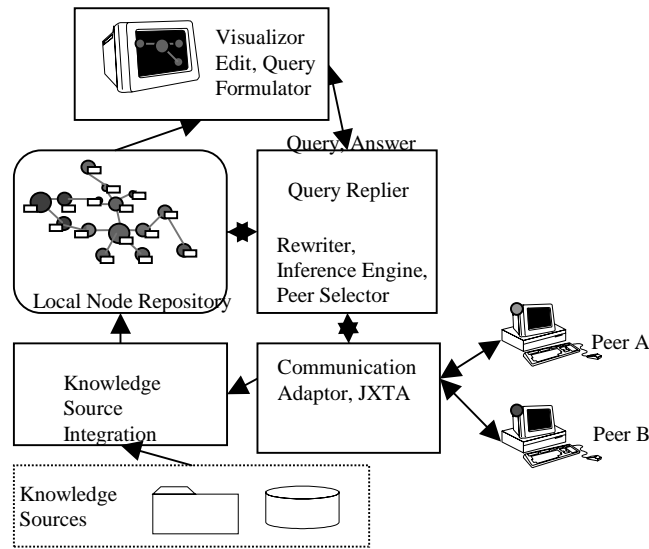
Visualizor
Edit, Query
Formulator

Query, Answer

Query Replier

Rewriter,
Inference Engine,
Peer Selector

Local Node Repository

Knowledge
Source
Integration

Communication
Adaptor, JXTA

Peer A

Peer B

Knowledge
Sources